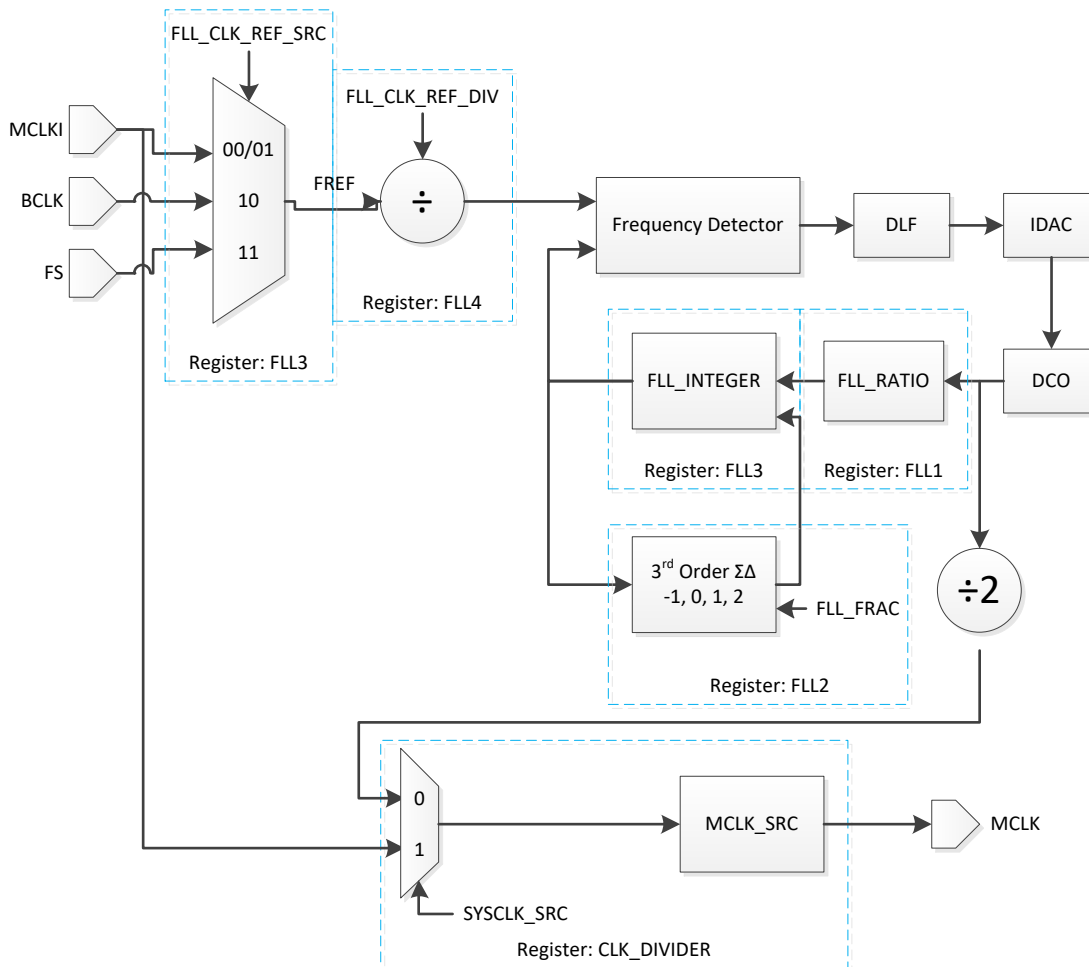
FLL_CLK_REF_SRC

MCLKI

BCLK

FS

00/01

10

11

Register: FLL3

FLL_CLK_REF_DIV

FREF

÷

Register: FLL4

Frequency Detector

DLF

IDAC

DCO

FLL_INTEGER

FLL_RATIO

Register: FLL3

Register: FLL1

$3^{rd}$ Order ΣΔ
-1, 0, 1, 2

FLL_FRAC

Register: FLL2

÷2

0

1

SYSCLK_SRC

MCLK_SRC

MCLK

Register: CLK_DIVIDER